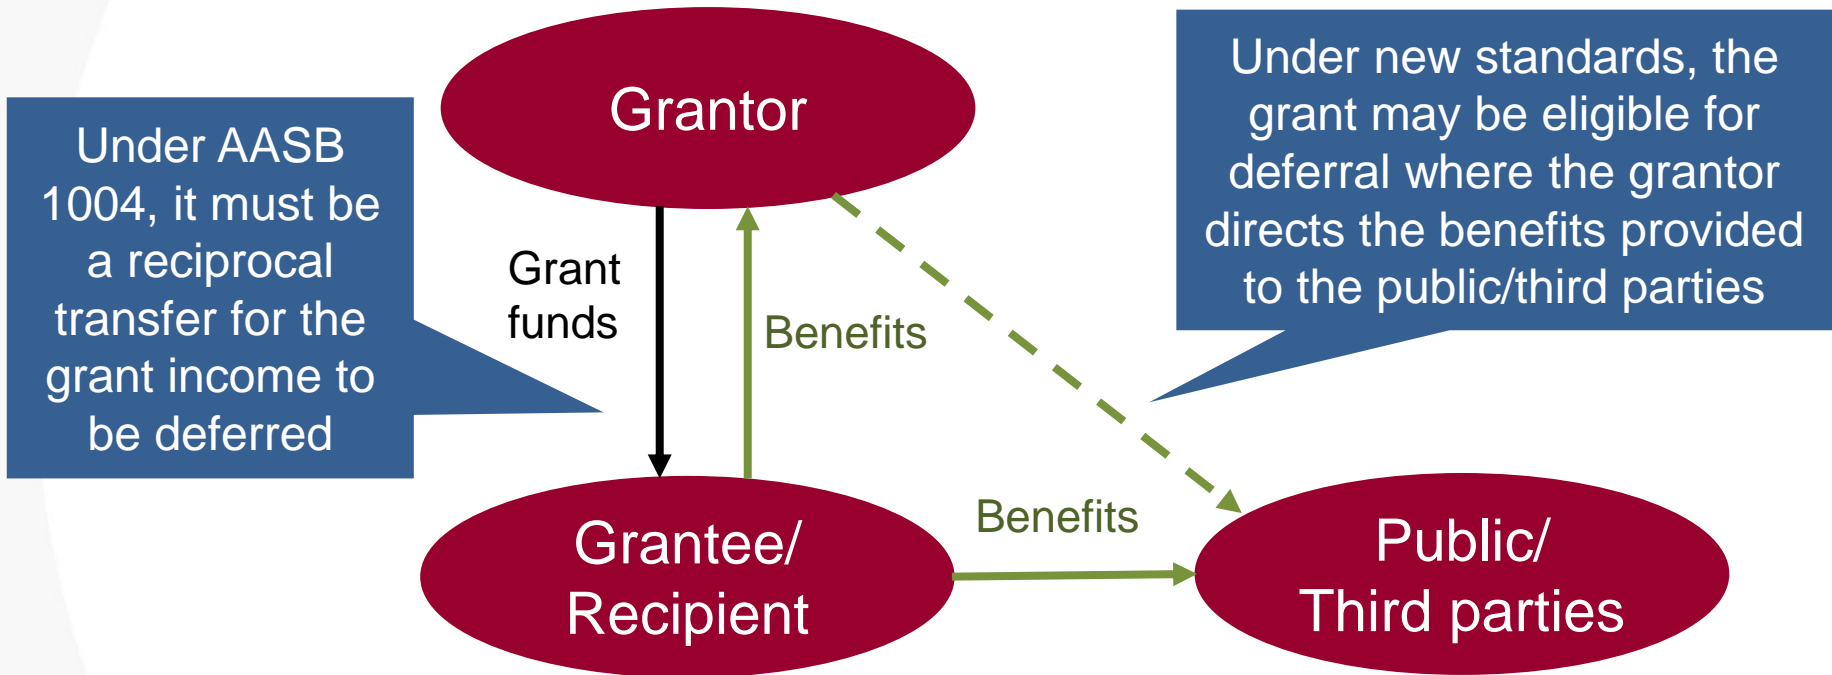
Under AASB 1004, it must be a reciprocal transfer for the grant income to be deferred

Grantor

Under new standards, the grant may be eligible for deferral where the grantor directs the benefits provided to the public/third parties

Grant funds

Benefits

Benefits

Grantee/ Recipient

Public/ Third parties